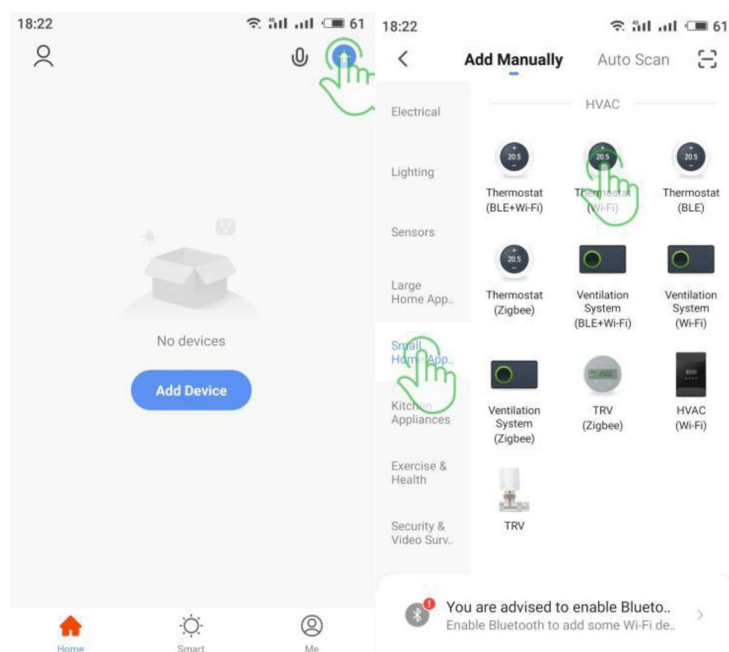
18:22 61

No devices

Add Device

Home Smart Me

18:22 61

Add Manually Auto Scan

Electrical

Lighting

Sensors

Large Home App..

Small Home App..

Kitchen Appliances

Exercise & Health

Security & Video Surv..

HVAC

20.5
Thermostat (BLE+Wi-Fi)

20.5
Thermostat (Wi-Fi)

20.5
Thermostat (BLE)

20.5
Thermostat (Zigbee)

Ventilation System (BLE+Wi-Fi)

Ventilation System (Wi-Fi)

Ventilation System (Zigbee)

TRV (Zigbee)

HVAC (Wi-Fi)

TRV

You are advised to enable Blueto..
Enable Bluetooth to add some Wi-Fi de..